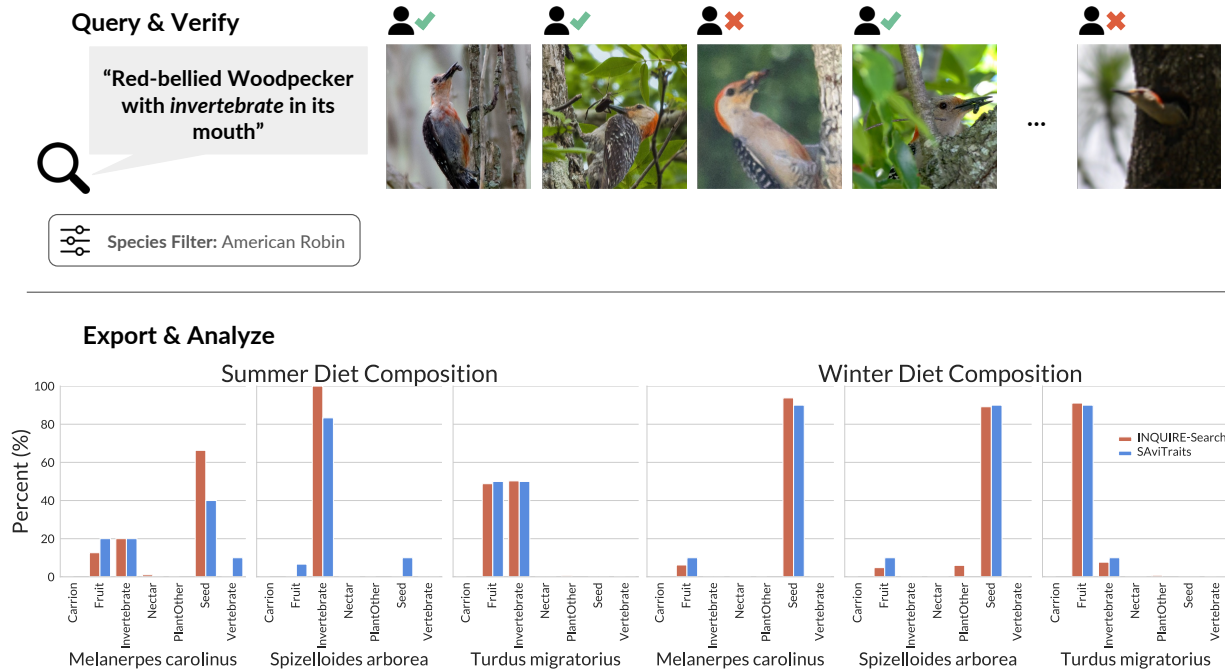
Query & Verify

"Red-bellied Woodpecker with *invertebrate* in its mouth"

...

Species Filter: American Robin

Export & Analyze

Summer Diet Composition

Winter Diet Composition

Percent (%)

100
80
60
40
20
0

INQUIRE-Search
SAviTraits

Carrion
Fruit
Invertebrate
Nectar
PlantOther
Seed
Vertebrate

Melanerpes carolinus

Carrion
Fruit
Invertebrate
Nectar
PlantOther
Seed
Vertebrate

Spizelloides arborea

Carrion
Fruit
Invertebrate
Nectar
PlantOther
Seed
Vertebrate

Turdus migratorius

Carrion
Fruit
Invertebrate
Nectar
PlantOther
Seed
Vertebrate

Melanerpes carolinus

Carrion
Fruit
Invertebrate
Nectar
PlantOther
Seed
Vertebrate

Spizelloides arborea

Carrion
Fruit
Invertebrate
Nectar
PlantOther
Seed
Vertebrate

Turdus migratorius